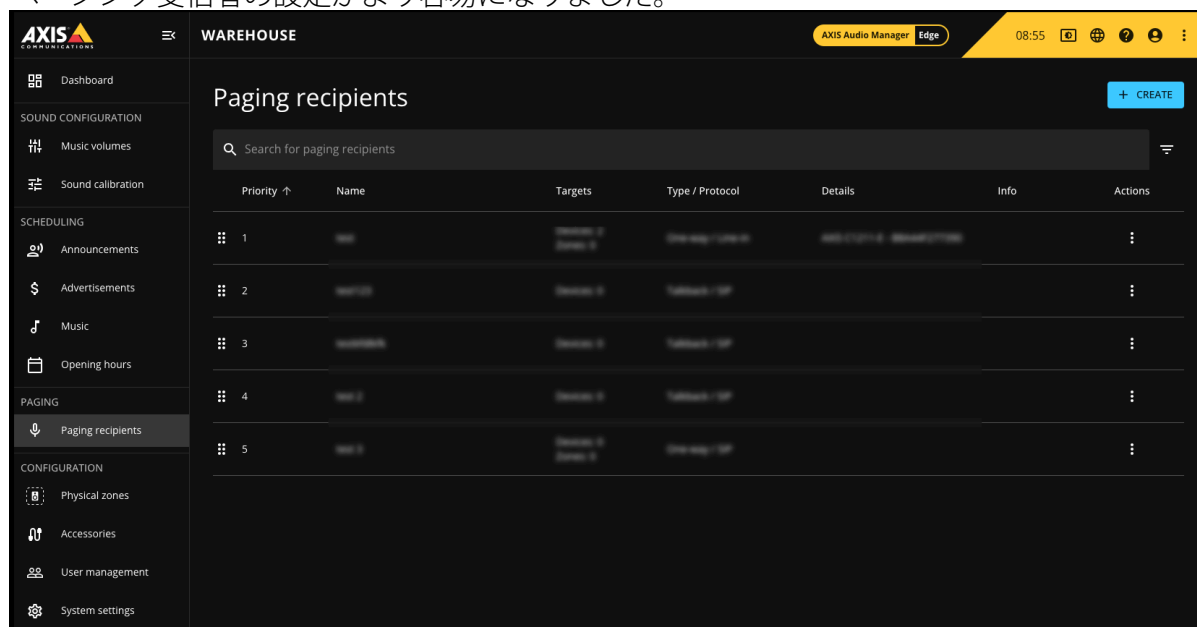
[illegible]ジング受信者の設定がより容易になりました。

AXIS COMMUNICATIONS

WAREHOUSE

AXIS Audio Manager Edge

08:55

Dashboard

SOUND CONFIGURATION

Music volumes

Sound calibration

SCHEDULING

Announcements

Advertisements

Music

Opening hours

PAGING

Paging recipients

CONFIGURATION

Physical zones

Accessories

User management

System settings

Paging recipients

+ CREATE

Search for paging recipients

| Priority ↑ | Name | Targets | Type / Protocol | Details | Info | Actions |
|---|---|---|---|---|---|---|
| 1 | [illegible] | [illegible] | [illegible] | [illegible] | | ⋮ |
| 2 | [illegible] | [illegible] | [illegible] | | | ⋮ |
| 3 | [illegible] | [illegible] | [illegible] | | | ⋮ |
| 4 | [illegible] | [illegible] | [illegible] | | | ⋮ |
| 5 | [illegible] | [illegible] | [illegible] | | | ⋮ |